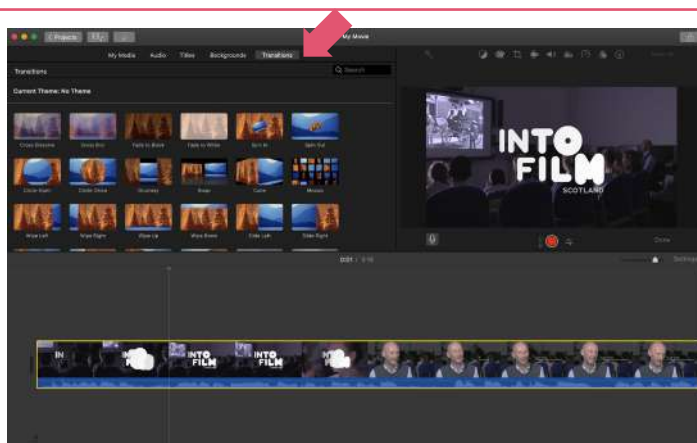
Projects

My Movie

My Media Audio Titles Backgrounds Transitions

Transitions

Search

Current Theme: No Theme

Cross Dissolve Cross Blur Fade to Black Fade to White Spin In Spin Out

Circle Open Circle Close Doorway Swap Cube Mosaic

Wipe Left Wipe Right Wipe Up Wipe Down Slide Left Slide Right

INTO FILM SCOTLAND

Done

0:01 / 0:10

Settings

IN

INTO FILM

INTO FILM